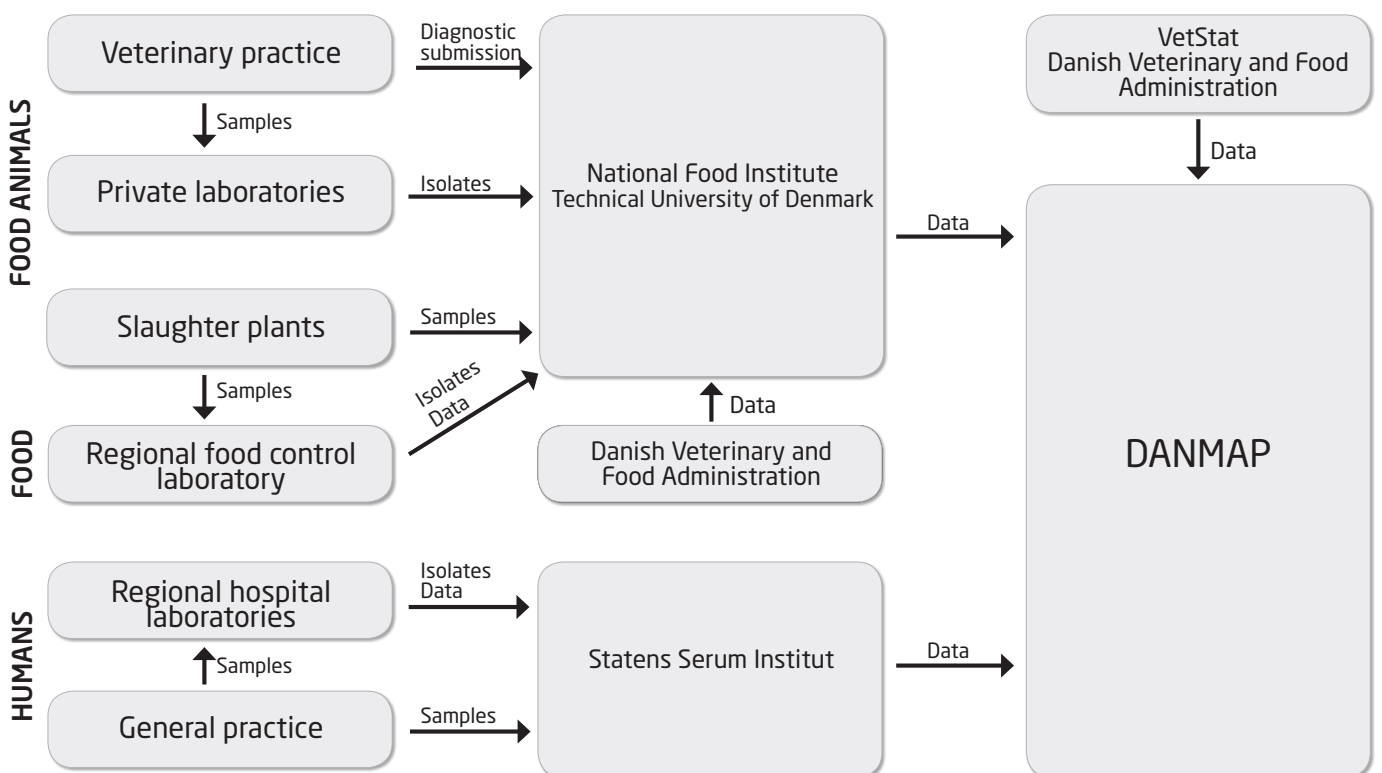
FOOD ANIMALS

Veterinary practice

Diagnostic submission

Samples

Private laboratories

Isolates

National Food Institute
Technical University of Denmark

VetStat
Danish Veterinary and Food Administration

Data

Data

Slaughter plants

Samples

Samples

FOOD

Isolates
Data

Data

Regional food control laboratory

Danish Veterinary and Food Administration

DANMAP

HUMANS

Regional hospital laboratories

Isolates
Data

Samples

Statens Serum Institut

Data

General practice

Samples